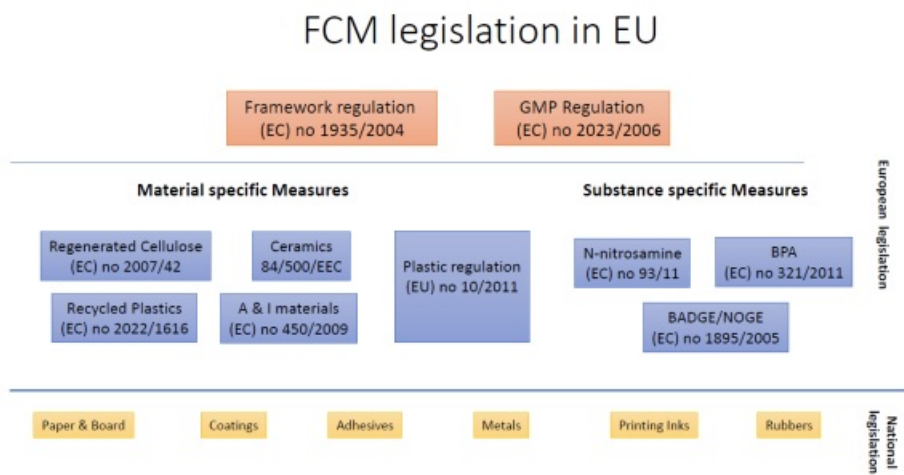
FCM legislation in EU

Framework regulation (EC) no 1935/2004

GMP Regulation (EC) no 2023/2006

European legislation

Material specific Measures

Substance specific Measures

Regenerated Cellulose (EC) no 2007/42

Ceramics 84/500/EEC

Plastic regulation (EU) no 10/2011

Recycled Plastics (EC) no 2022/1616

A & I materials (EC) no 450/2009

N-nitrosamine (EC) no 93/11

BPA (EC) no 321/2011

BADGE/NOGE (EC) no 1895/2005

National legislation

Paper & Board

Coatings

Adhesives

Metals

Printing Inks

Rubbers